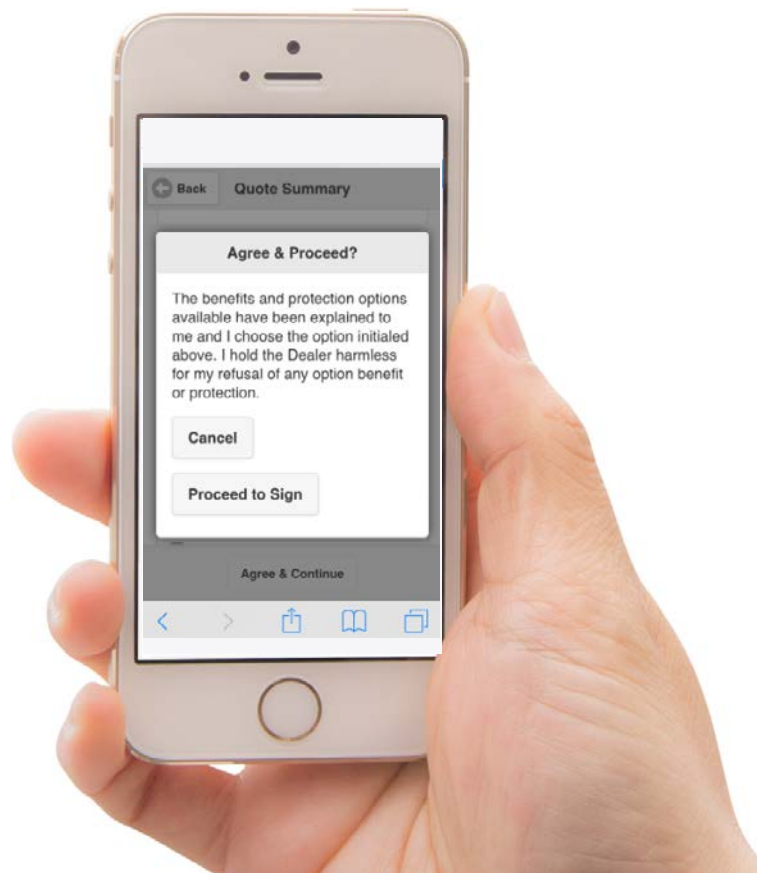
Back

Quote Summary

Agree & Proceed?

The benefits and protection options available have been explained to me and I choose the option initialed above. I hold the Dealer harmless for my refusal of any option benefit or protection.

Cancel

Proceed to Sign

Agree & Continue